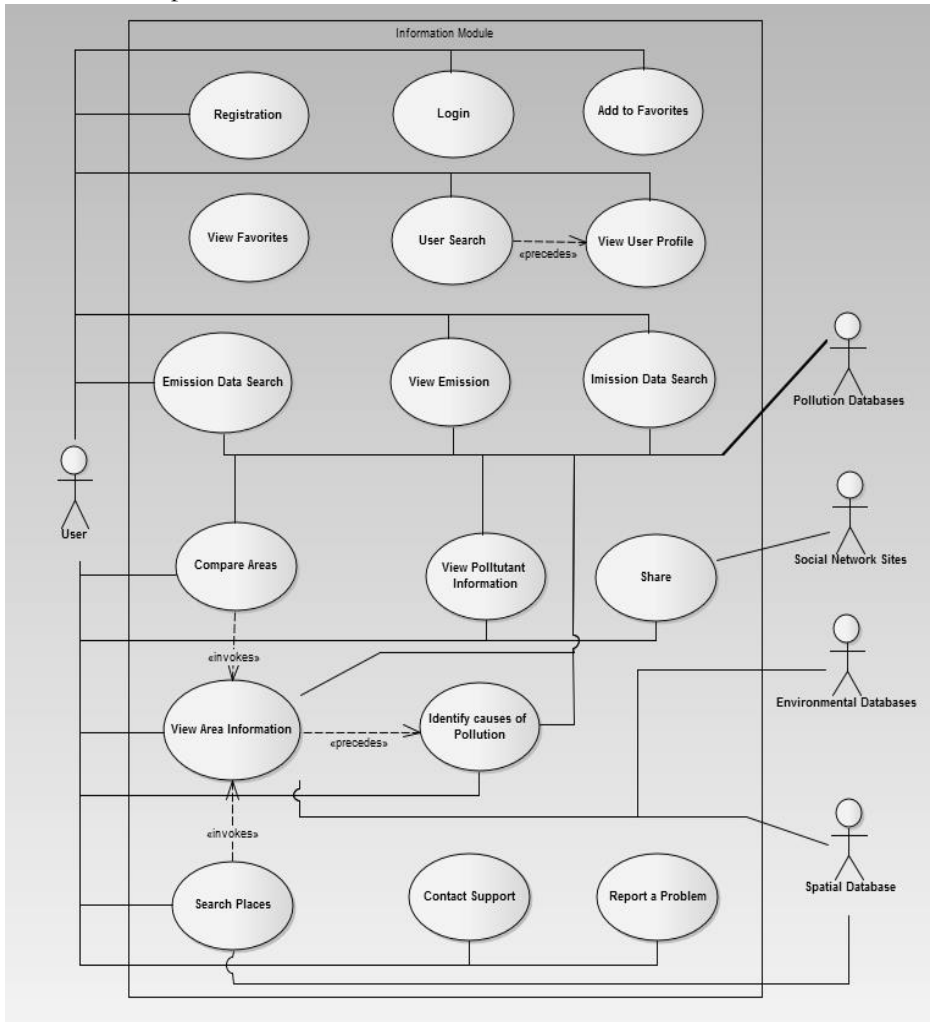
Information Module

Registration

Login

Add to Favorites

View Favorites

User Search

«precedes»

View User Profile

Emission Data Search

View Emission

Imission Data Search

Pollution Databases

User

Compare Areas

View Polltutant Information

Share

Social Network Sites

«invokes»

Environmental Databases

View Area Information

«precedes»

Identify causes of Pollution

«invokes»

Spatial Database

Search Places

Contact Support

Report a Problem